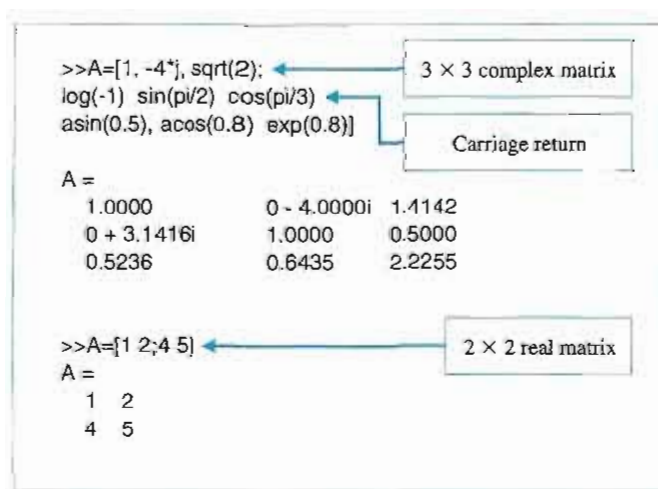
>>A=[1, -4*j, sqrt(2);
log(-1) sin(pi/2) cos(pi/3)
asin(0.5), acos(0.8) exp(0.8)]

3 × 3 complex matrix

Carriage return

A =

| | | |
|---|---|---|
| 1.0000 | 0 - 4.0000i | 1.4142 |
| 0 + 3.1416i | 1.0000 | 0.5000 |
| 0.5236 | 0.6435 | 2.2255 |

>>A=[1 2;4 5]

2 × 2 real matrix

A =

1 2
4 5